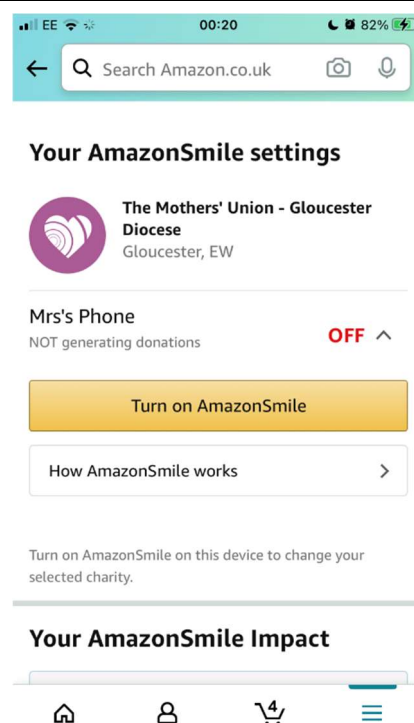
EE 00:20 82%

Search Amazon.co.uk

Your AmazonSmile settings

The Mothers' Union - Gloucester Diocese
Gloucester, EW

Mrs's Phone
NOT generating donations

OFF

Turn on AmazonSmile

How AmazonSmile works

Turn on AmazonSmile on this device to change your selected charity.

Your AmazonSmile Impact

4